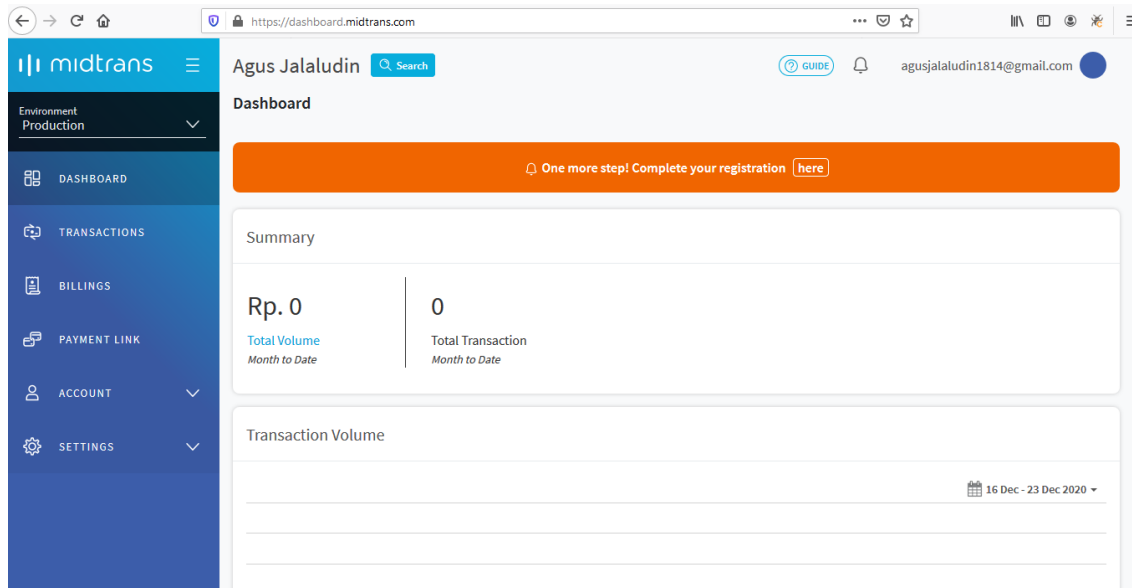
https://dashboard.midtrans.com

midtrans

Environment
Production

DASHBOARD

TRANSACTIONS

BILLINGS

PAYMENT LINK

ACCOUNT

SETTINGS

Agus Jalaludin Search

GUIDE

agusjalaludin1814@gmail.com

Dashboard

One more step! Complete your registration here

Summary

Rp. 0
Total Volume
Month to Date

0
Total Transaction
Month to Date

Transaction Volume

16 Dec - 23 Dec 2020